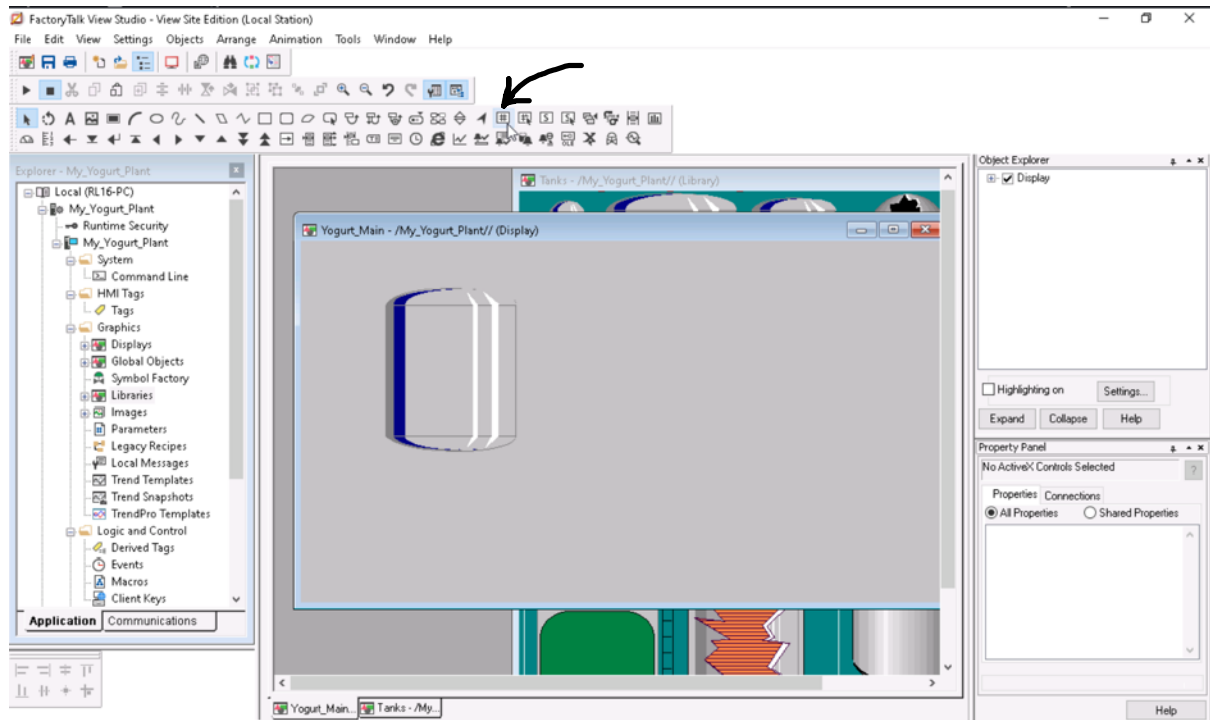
FactoryTalk View Studio - View Site Edition (Local Station)

File Edit View Settings Objects Arrange Animation Tools Window Help

Explorer - My_Yogurt_Plant

Local (RL16-PC)
My_Yogurt_Plant
Runtime Security
My_Yogurt_Plant
System
Command Line
HMI Tags
Tags
Graphics
Displays
Global Objects
Symbol Factory
Libraries
Images
Parameters
Legacy Recipes
Local Messages
Trend Templates
Trend Snapshots
TrendPro Templates
Logic and Control
Derived Tags
Events
Macros
Client Keys

Application | Communications

Tanks - /My_Yogurt_Plant// (Library)

Yogurt_Main - /My_Yogurt_Plant// (Display)

Object Explorer
Display

Highlighting on
Settings...
Expand | Collapse | Help

Property Panel
No ActiveX Controls Selected
Properties | Connections
All Properties | Shared Properties

Yogurt_Main... | Tanks - /My...

Help